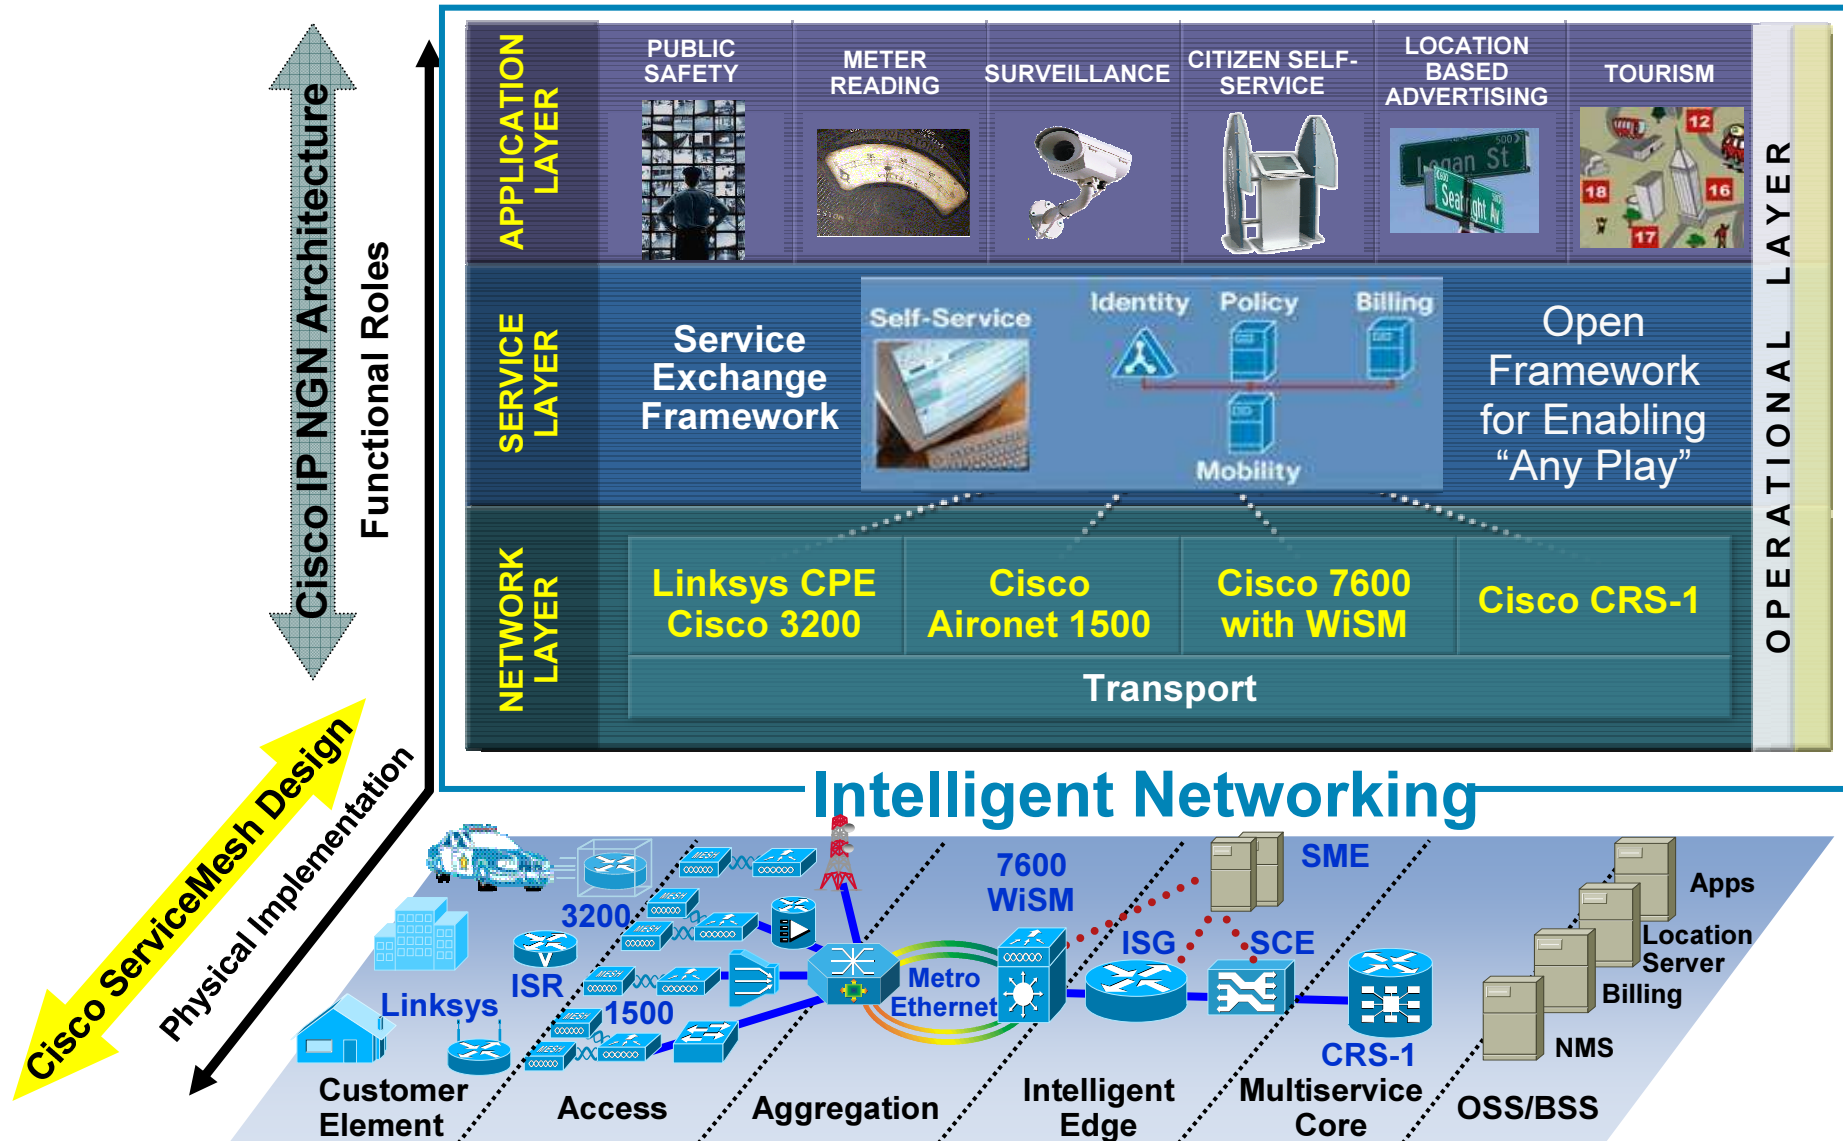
Cisco IP NGN Architecture

Functional Roles

APPLICATION LAYER

PUBLIC SAFETY

METER READING

SURVEILLANCE

CITIZEN SELF-SERVICE

LOCATION BASED ADVERTISING

TOURISM

Logan St

Seattle Av

12

18

16

17

SERVICE LAYER

Service Exchange Framework

Self-Service

Identity

Policy

Billing

Mobility

Open Framework for Enabling “Any Play”

NETWORK LAYER

Linksys CPE Cisco 3200

Cisco Aironet 1500

Cisco 7600 with WiSM

Cisco CRS-1

Transport

OPERATIONAL LAYER

Intelligent Networking

Cisco ServiceMesh Design

Physical Implementation

3200

ISR

Linksys

1500

7600 WiSM

Metro Ethernet

ISG

SCE

SME

CRS-1

Apps

Location Server

Billing

NMS

Customer Element

Access

Aggregation

Intelligent Edge

Multiservice Core

OSS/BSS